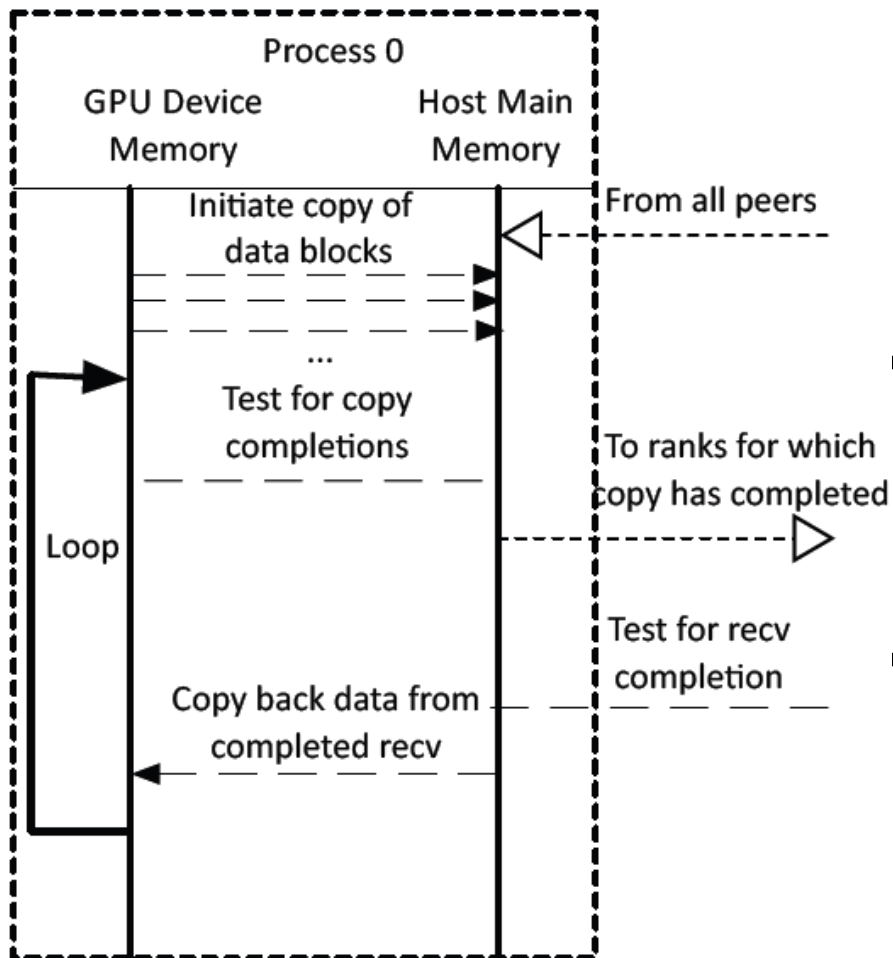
Process 0

GPU Device Memory

Host Main Memory

From all peers

Initiate copy of data blocks

...

Test for copy completions

To ranks for which copy has completed

Loop

Test for recv completion

Copy back data from completed recv